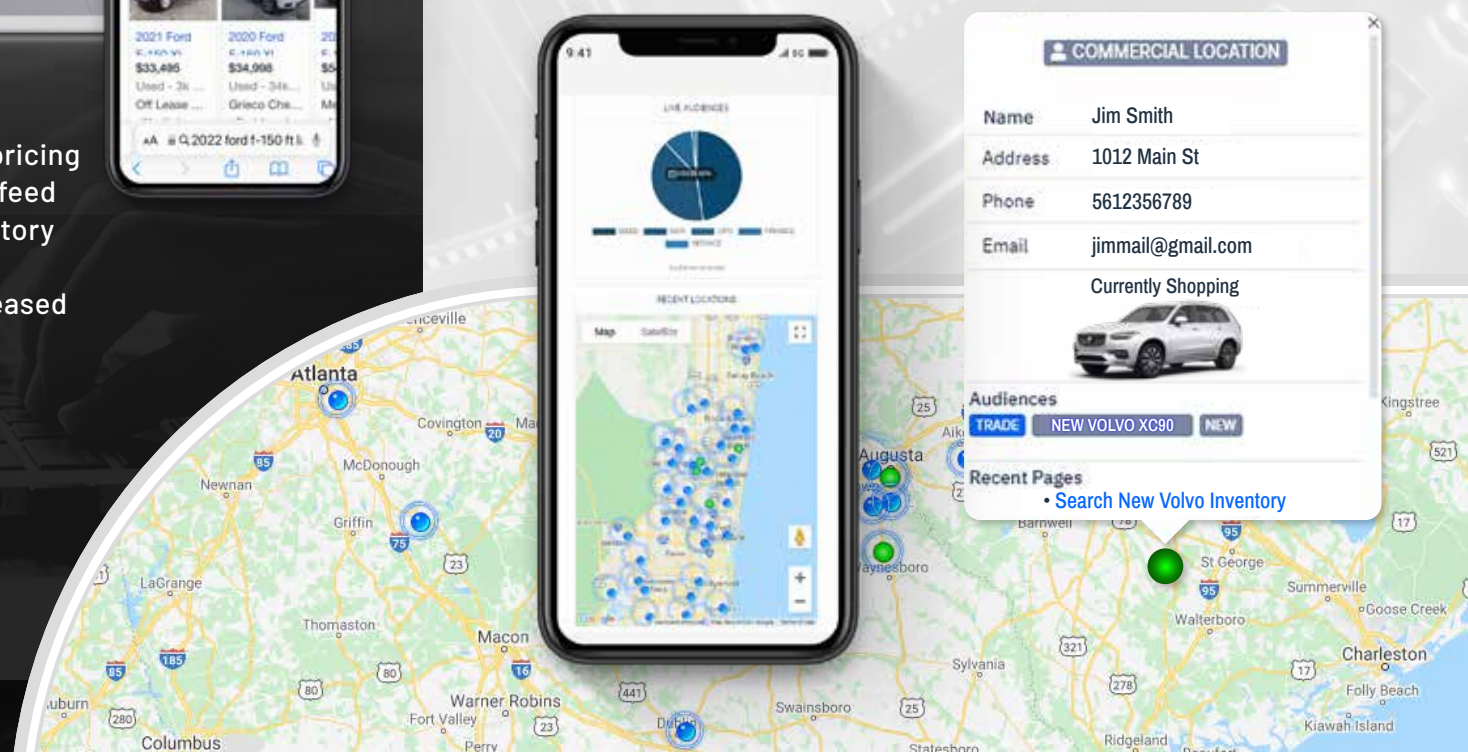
2021 Ford
F-150 XL
$33,495
Used - 3k ...
Off Lease ...

2020 Ford
F-150 XL
$34,998
Used - 34k...
Grieco Che...

AA 2022 ford f-150 ft l

pricing
feed
tory

eased

9:41

LIVE AUDIENCES

RECENT LOCATIONS

Map Satellite

COMMERCIAL LOCATION

| Name | Jim Smith |
|---|---|
| Address | 1012 Main St |
| Phone | 5612356789 |
| Email | jimmail@gmail.com |

Currently Shopping

Audiences
TRADE NEW VOLVO XC90 NEW

Recent Pages
• Search New Volvo Inventory

Atlanta
Covington
McDonough
Newnan
Griffin
LaGrange
Thomaston
Macon
Warner Robins
Fort Valley
Perry
Columbus
Auburn
Augusta
Waynesboro
Barnwell
St George
Summerville
Goose Creek
Walterboro
Charleston
Folly Beach
Kiawah Island
Ridgeland
Statesboro
Swainsboro
Sylvania
Dublin
Kingstree
Aiken
85
75
20
23
185
16
80
441
280
25
278
321
95
17
521
78